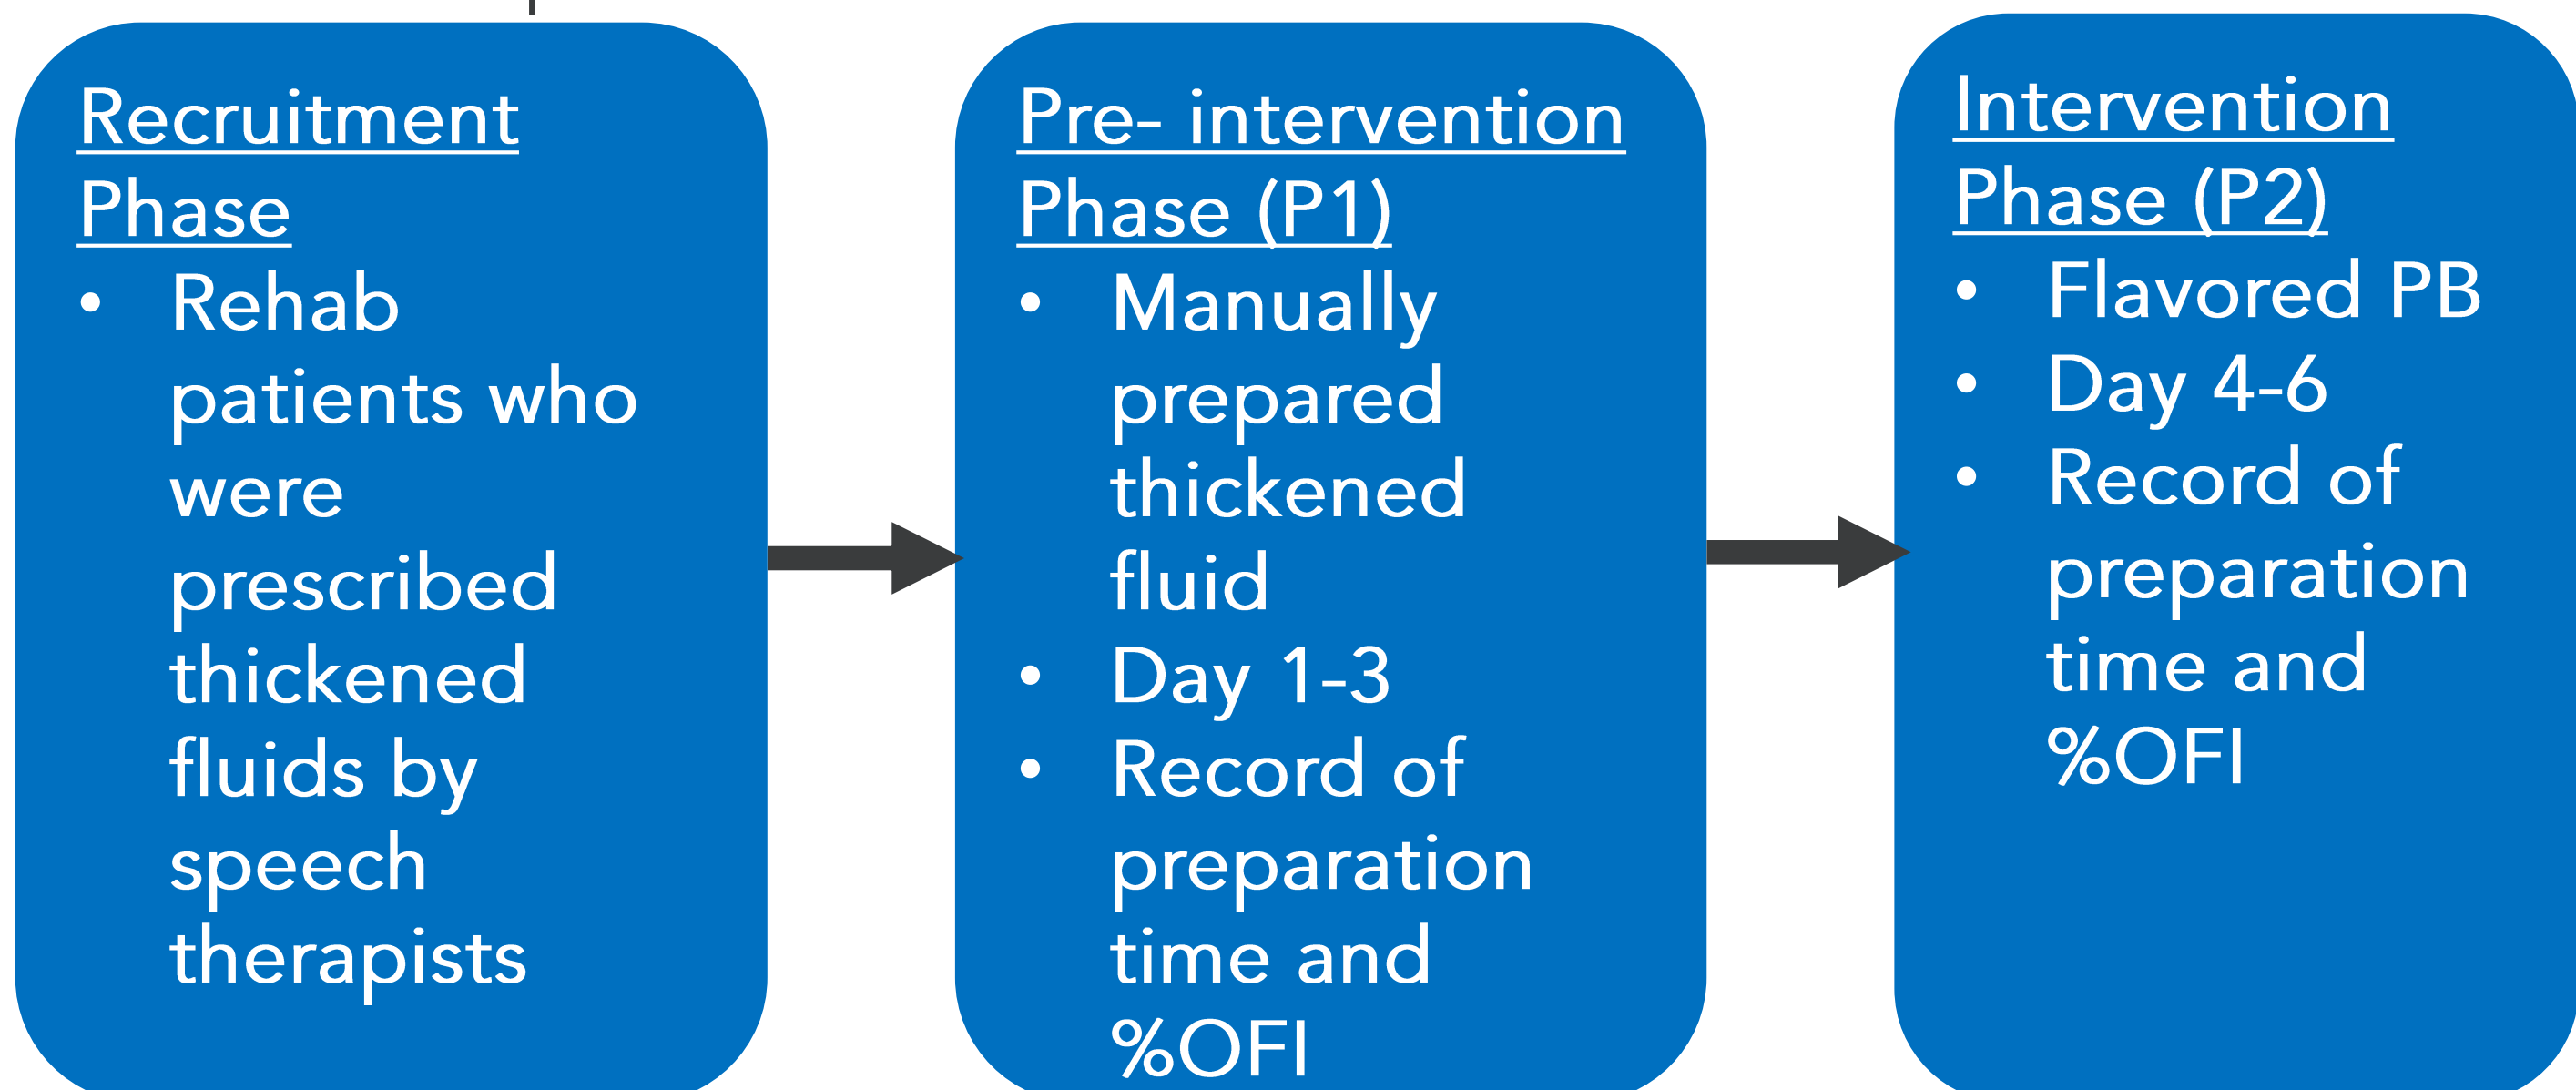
Recruitment Phase

- Rehab patients who were prescribed thickened fluids by speech therapists

Pre- intervention Phase (P1)

- Manually prepared thickened fluid
- Day 1-3
- Record of preparation time and %OFI

Intervention Phase (P2)

- Flavored PB
- Day 4-6
- Record of preparation time and %OFI